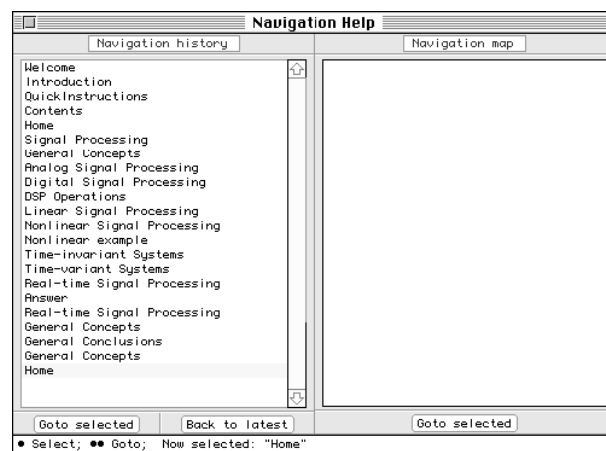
Navigation Help

Navigation history

Welcome
Introduction
QuickInstructions
Contents
Home
Signal Processing
General Concepts
Analog Signal Processing
Digital Signal Processing
DSP Operations
Linear Signal Processing
Nonlinear Signal Processing
Nonlinear example
Time-invariant Systems
Time-variant Systems
Real-time Signal Processing
Answer
Real-time Signal Processing
General Concepts
General Conclusions
General Concepts
Home

Goto selected
Back to latest

Navigation map

Goto selected

• Select; •• Goto; Now selected: "Home"